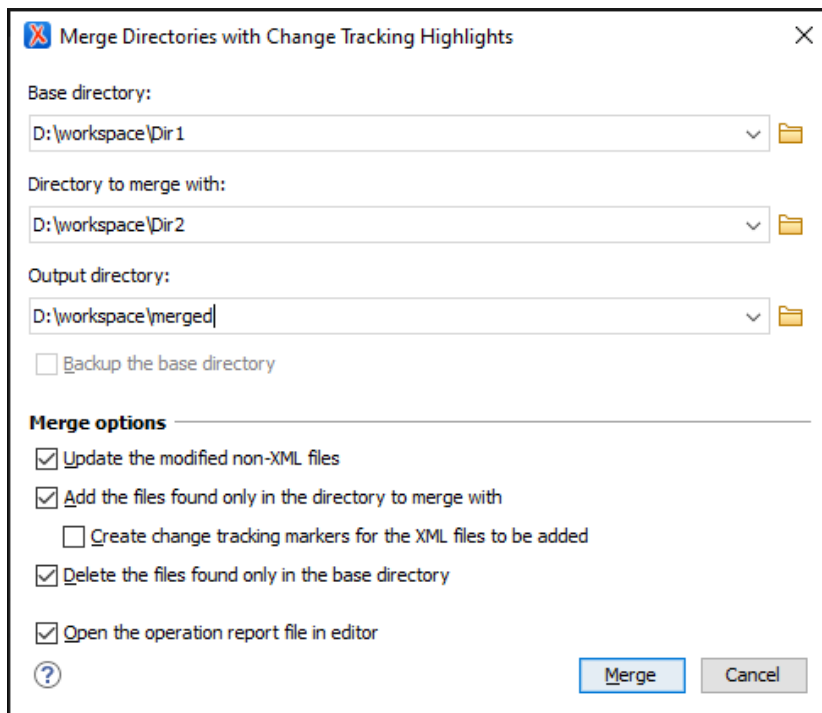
Merge Directories with Change Tracking Highlights

Base directory:

D:\workspace\Dir1

Directory to merge with:

D:\workspace\Dir2

Output directory:

D:\workspace\merged

Backup the base directory

Merge options

Update the modified non-XML files

Add the files found only in the directory to merge with

Create change tracking markers for the XML files to be added

Delete the files found only in the base directory

Open the operation report file in editor

?

Merge

Cancel